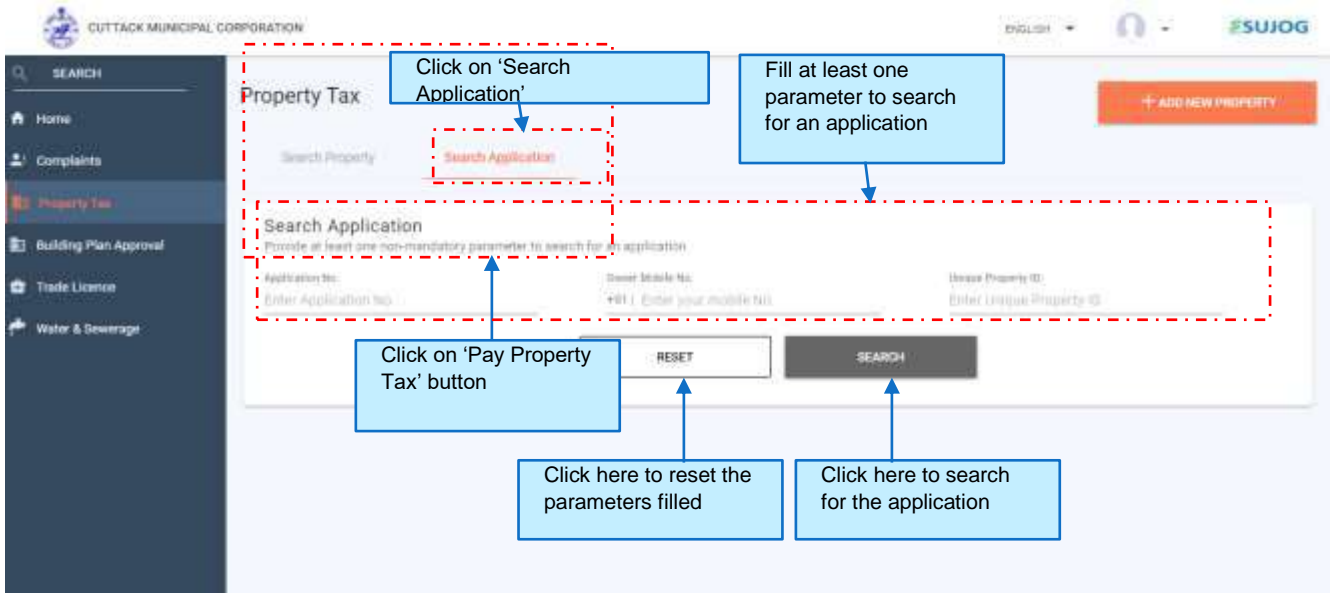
CUTTACK MUNICIPAL CORPORATION

ENGLISH

SUJOG

SEARCH

Home

Complaints

Property Tax

Building Plan Approval

Trade Licence

Water & Sewerage

Property Tax

Click on 'Search Application'

Fill at least one parameter to search for an application

+ ADD NEW PROPERTY

Search Property

Search Application

Search Application

Provide at least one non-mandatory parameter to search for an application

Application No.

Enter Application No.

Owner Mobile No.

+91 | Enter your mobile No.

Unique Property ID

Enter Unique Property ID

Click on 'Pay Property Tax' button

RESET

SEARCH

Click here to reset the parameters filled

Click here to search for the application